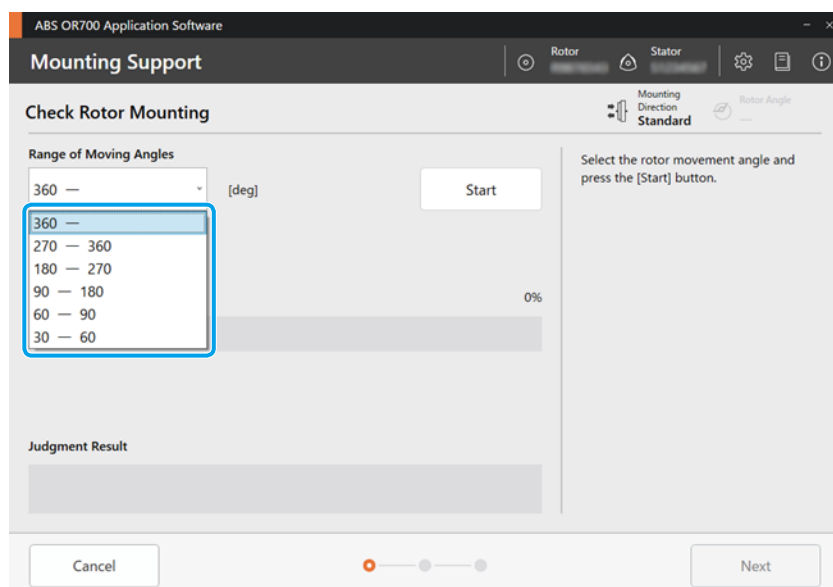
ABS OR700 Application Software

Mounting Support

Rotor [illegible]

Stator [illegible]

Check Rotor Mounting

Mounting Direction Standard

Rotor Angle —

Range of Moving Angles

360 —

[deg]

Start

360 —
270 — 360
180 — 270
90 — 180
60 — 90
30 — 60

0%

Select the rotor movement angle and press the [Start] button.

Judgment Result

Cancel

Next